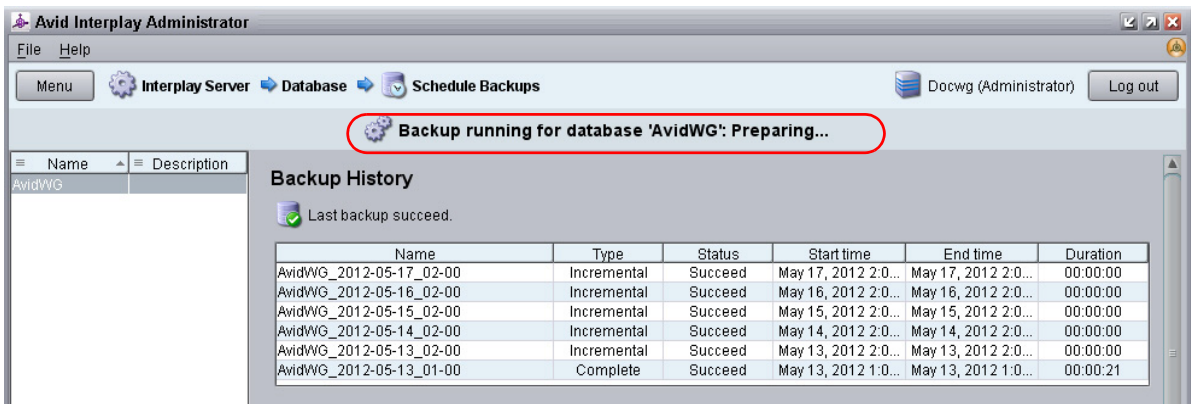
Avid Interplay Administrator

File Help

Menu Interplay Server Database Schedule Backups Docwg (Administrator) Log out

Backup running for database 'AvidWG': Preparing...

| Name | Description |
|---|---|
| AvidWG | |

Backup History

Last backup succeed.

| Name | Type | Status | Start time | End time | Duration |
|---|---|---|---|---|---|
| AvidWG_2012-05-17_02-00 | Incremental | Succeed | May 17, 2012 2:0... | May 17, 2012 2:0... | 00:00:00 |
| AvidWG_2012-05-16_02-00 | Incremental | Succeed | May 16, 2012 2:0... | May 16, 2012 2:0... | 00:00:00 |
| AvidWG_2012-05-15_02-00 | Incremental | Succeed | May 15, 2012 2:0... | May 15, 2012 2:0... | 00:00:00 |
| AvidWG_2012-05-14_02-00 | Incremental | Succeed | May 14, 2012 2:0... | May 14, 2012 2:0... | 00:00:00 |
| AvidWG_2012-05-13_02-00 | Incremental | Succeed | May 13, 2012 2:0... | May 13, 2012 2:0... | 00:00:00 |
| AvidWG_2012-05-13_01-00 | Complete | Succeed | May 13, 2012 1:0... | May 13, 2012 1:0... | 00:00:21 |